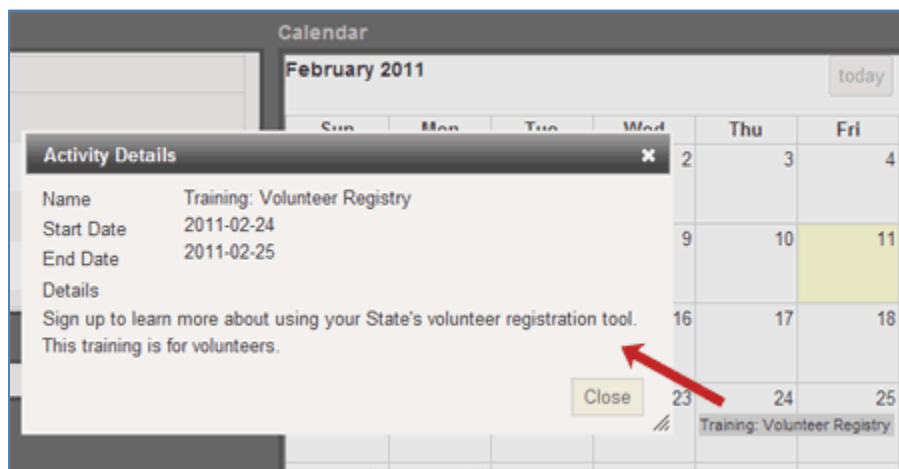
Calendar

February 2011

today

| Sun | Mon | Tue | Wed | Thu | Fri |
|---|---|---|---|---|---|
| | | | 2 | 3 | 4 |
| | | | 9 | 10 | 11 |
| | | | 16 | 17 | 18 |
| | | | 23 | 24 Training: Volunteer Registry | 25 |

Activity Details ×

Name Training: Volunteer Registry
Start Date 2011-02-24
End Date 2011-02-25
Details
Sign up to learn more about using your State's volunteer registration tool. This training is for volunteers.

Close